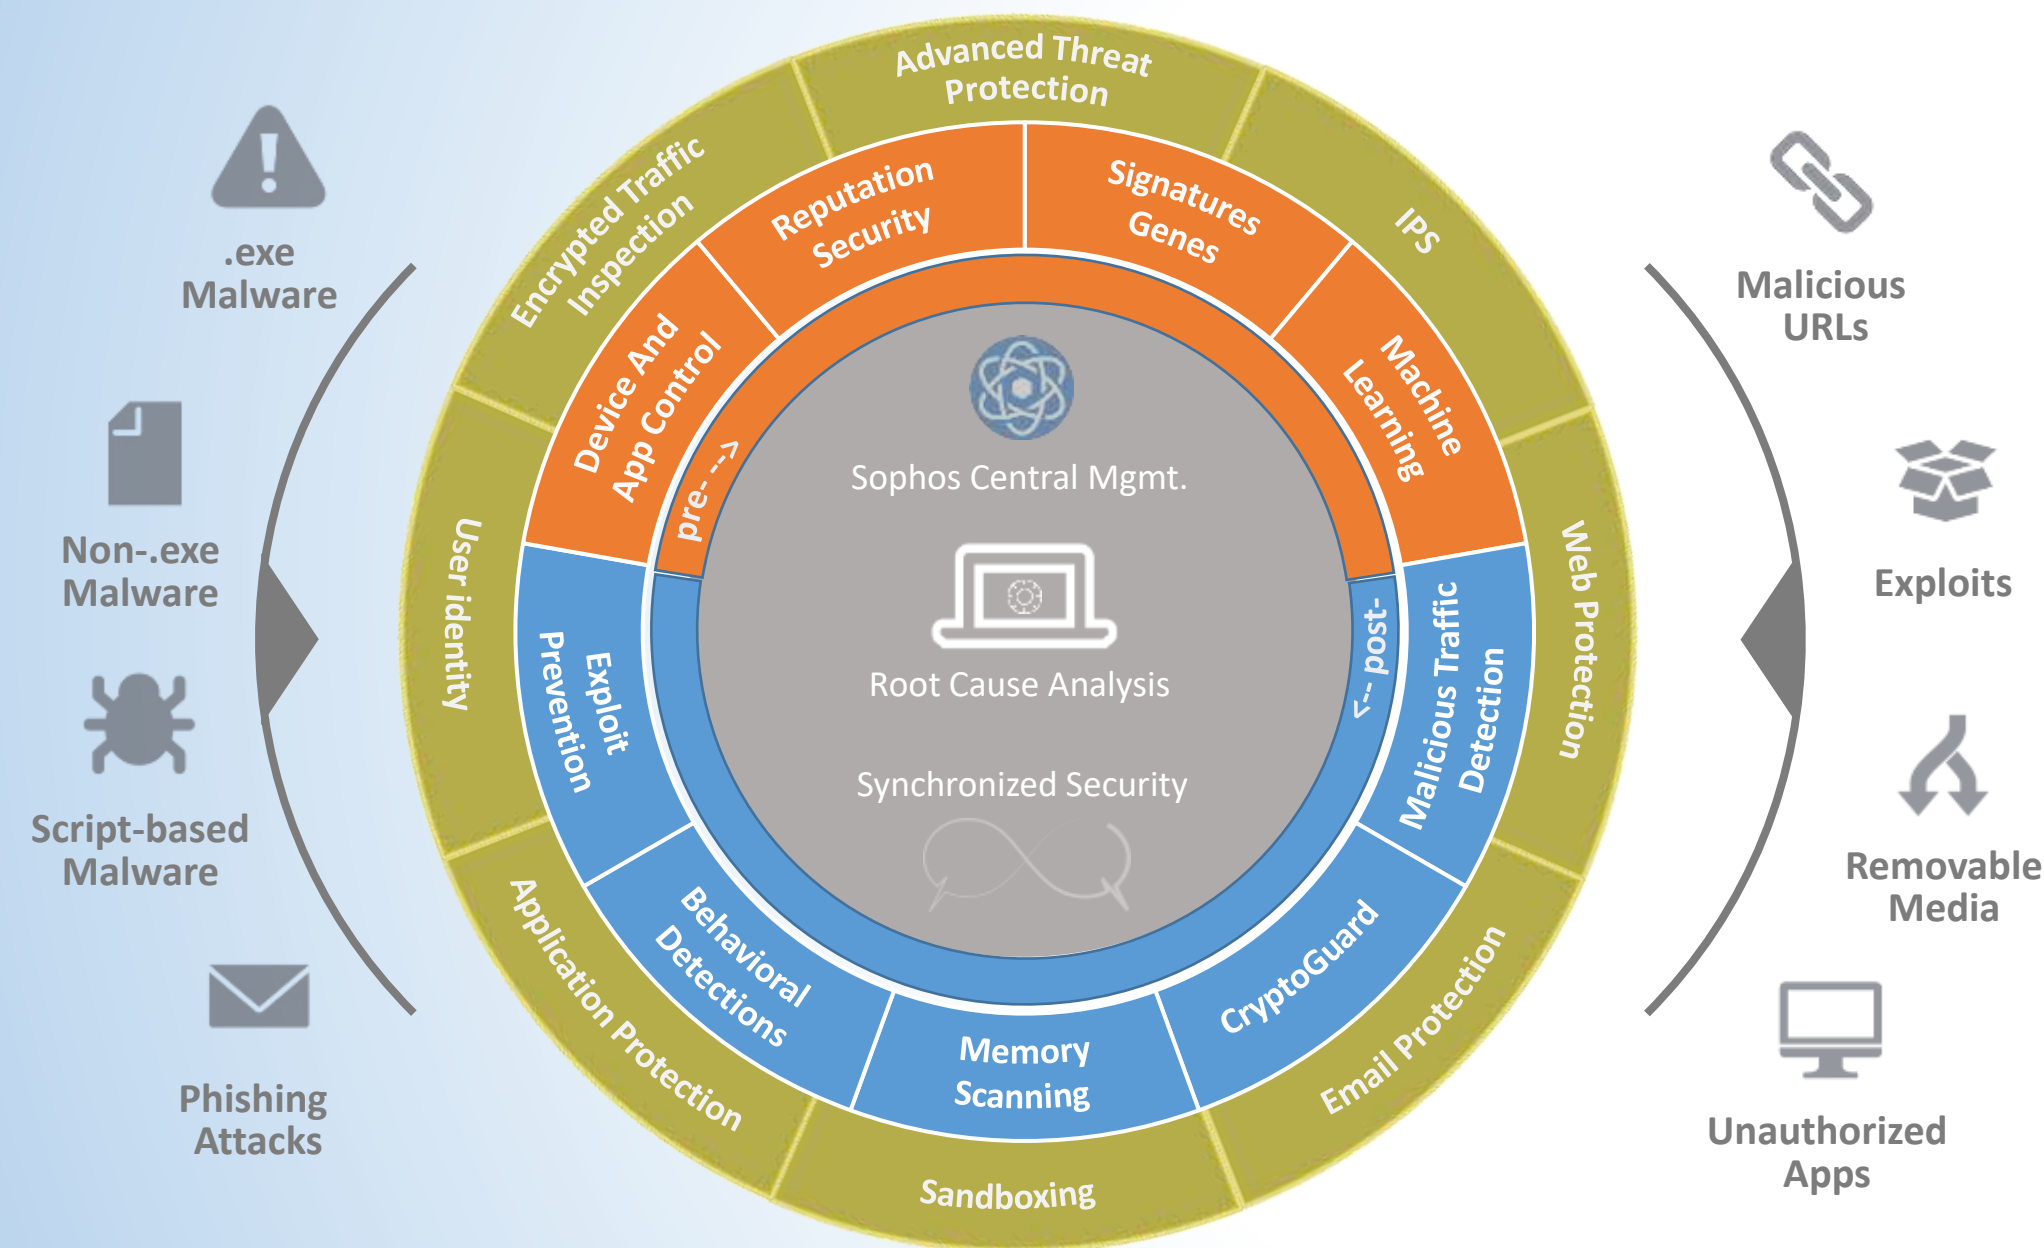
.exe
Malware

Non-.exe
Malware

Script-based
Malware

Phishing
Attacks

Advanced Threat
Protection

Encrypted Traffic
Inspection

IPS

User identity

Web Protection

Application Protection

Sandboxing

Email Protection

Reputation
Security

Signatures
Genes

Device And
App Control

Machine
Learning

pre- -->

<-- post-

Exploit
Prevention

Malicious Traffic
Detection

Behavioral
Detections

Memory
Scanning

CryptoGuard

Sophos Central Mgmt.

Root Cause Analysis

Synchronized Security

Malicious
URLs

Exploits

Removable
Media

Unauthorized
Apps